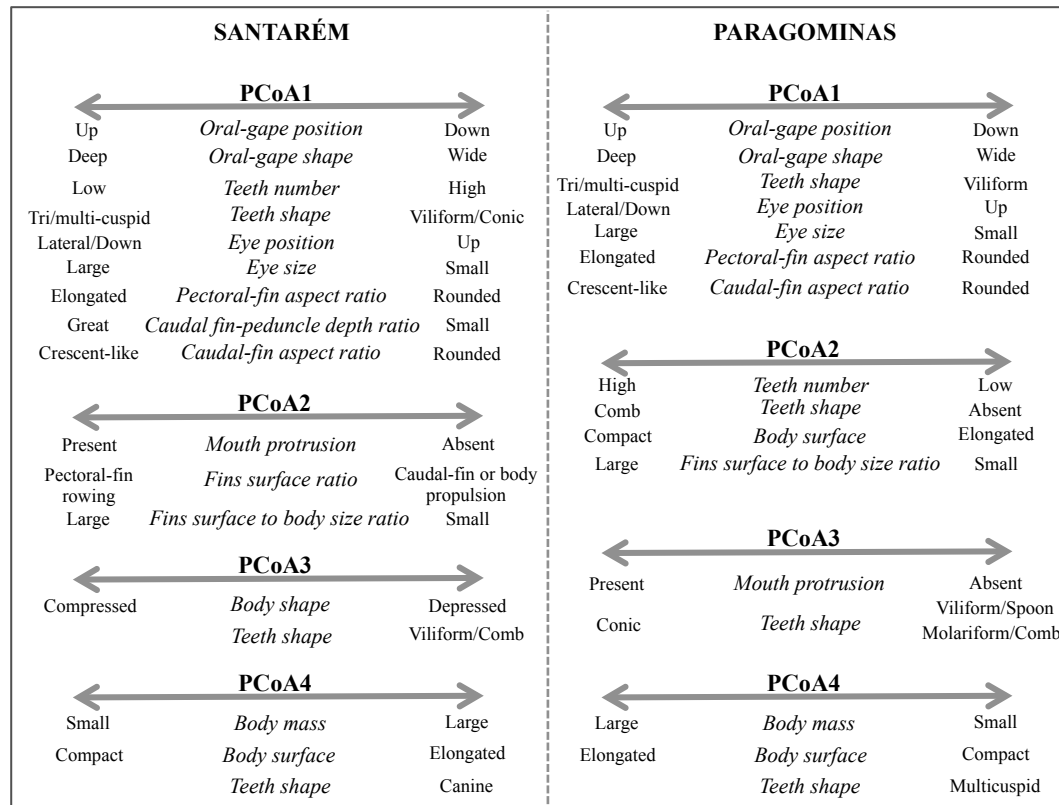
SANTARÉM

PCoA1

| | | |
|---|---|---|
| Up | *Oral-gape position* | Down |
| Deep | *Oral-gape shape* | Wide |
| Low | *Teeth number* | High |
| Tri/multi-cuspid | *Teeth shape* | Viliform/Conic |
| Lateral/Down | *Eye position* | Up |
| Large | *Eye size* | Small |
| Elongated | *Pectoral-fin aspect ratio* | Rounded |
| Great | *Caudal fin-peduncle depth ratio* | Small |
| Crescent-like | *Caudal-fin aspect ratio* | Rounded |

PCoA2

| | | |
|---|---|---|
| Present | *Mouth protrusion* | Absent |
| Pectoral-fin rowing | *Fins surface ratio* | Caudal-fin or body propulsion |
| Large | *Fins surface to body size ratio* | Small |

PCoA3

| | | |
|---|---|---|
| Compressed | *Body shape* | Depressed |
| | *Teeth shape* | Viliform/Comb |

PCoA4

| | | |
|---|---|---|
| Small | *Body mass* | Large |
| Compact | *Body surface* | Elongated |
| | *Teeth shape* | Canine |

PARAGOMINAS

PCoA1

| | | |
|---|---|---|
| Up | *Oral-gape position* | Down |
| Deep | *Oral-gape shape* | Wide |
| Tri/multi-cuspid | *Teeth shape* | Viliform |
| Lateral/Down | *Eye position* | Up |
| Large | *Eye size* | Small |
| Elongated | *Pectoral-fin aspect ratio* | Rounded |
| Crescent-like | *Caudal-fin aspect ratio* | Rounded |

PCoA2

| | | |
|---|---|---|
| High | *Teeth number* | Low |
| Comb | *Teeth shape* | Absent |
| Compact | *Body surface* | Elongated |
| Large | *Fins surface to body size ratio* | Small |

PCoA3

| | | |
|---|---|---|
| Present | *Mouth protrusion* | Absent |
| Conic | *Teeth shape* | Viliform/Spoon Molariform/Comb |

PCoA4

| | | |
|---|---|---|
| Large | *Body mass* | Small |
| Elongated | *Body surface* | Compact |
| | *Teeth shape* | Multicuspid |